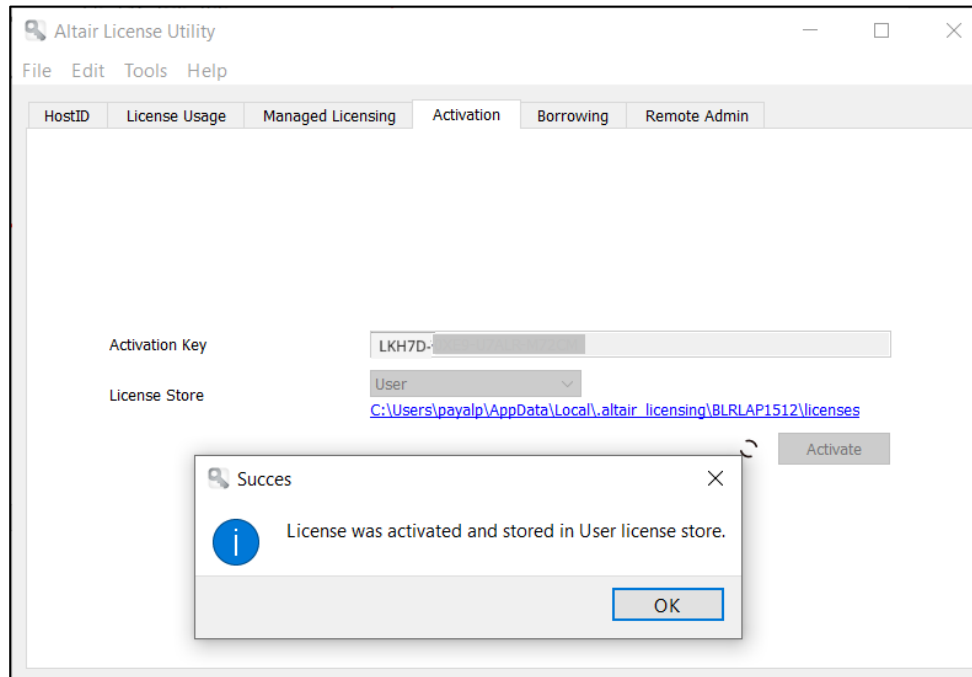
Altair License Utility

File Edit Tools Help

HostID | License Usage | Managed Licensing | Activation | Borrowing | Remote Admin

Activation Key LKH7D-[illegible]

License Store User

C:\Users\payalp\AppData\Local\.altair_licensing\BLRLAP1512\licenses

Activate

Succes

License was activated and stored in User license store.

OK